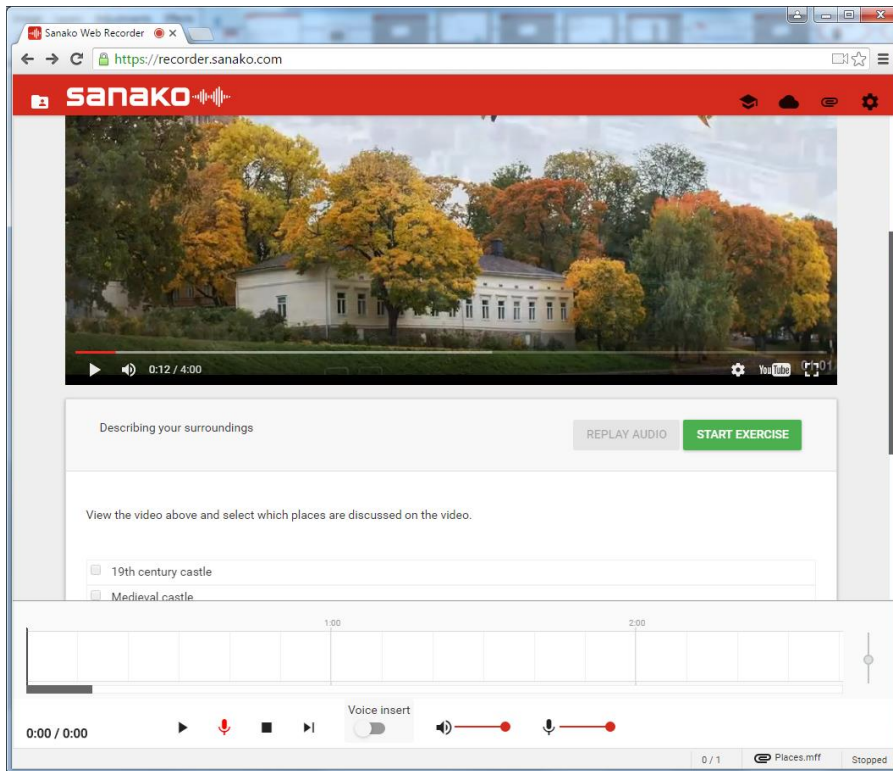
Sanako Web Recorder

https://recorder.sanako.com

sanako

0:12 / 4:00

YouTube

Describing your surroundings

REPLAY AUDIO

START EXERCISE

View the video above and select which places are discussed on the video.

19th century castle

Medieval castle

1:00

2:00

0:00 / 0:00

Voice insert

0 / 1

Places.mff

Stopped